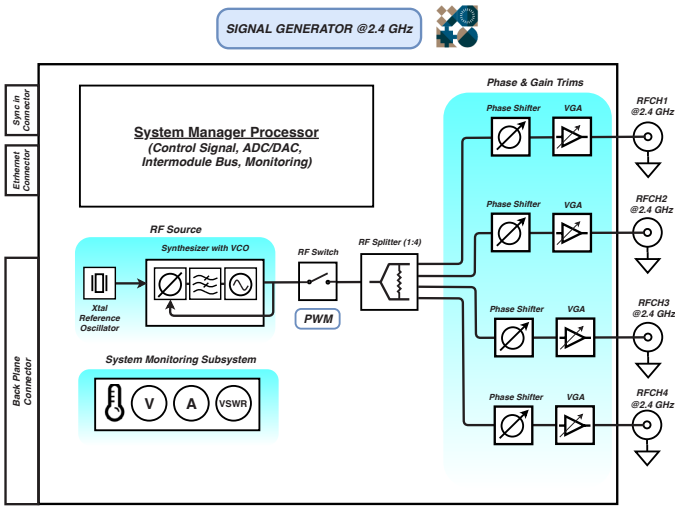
SIGNAL GENERATOR @2.4 GHz

Sync in Connector

Ethernet Connector

Back Plane Connector

System Manager Processor
(Control Signal, ADC/DAC, Intermodule Bus, Monitoring)

RF Source

Synthesizer with VCO

Xtal Reference Oscillator

RF Switch

PWM

RF Splitter (1:4)

System Monitoring Subsystem

V

A

VSWR

Phase & Gain Trims

Phase Shifter

VGA

RFCH1 @2.4 GHz

Phase Shifter

VGA

RFCH2 @2.4 GHz

Phase Shifter

VGA

RFCH3 @2.4 GHz

Phase Shifter

VGA

RFCH4 @2.4 GHz